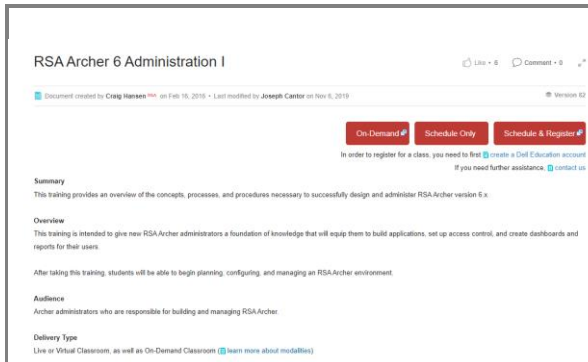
RSA Archer 6 Administration I

Like • 6 Comment • 0

Document created by Craig Hansen RSA on Feb 16, 2016 • Last modified by Joseph Cantor on Nov 6, 2019

Version 62

On-Demand Schedule Only Schedule & Register

In order to register for a class, you need to first create a Dell Education account

If you need further assistance, contact us

Summary

This training provides an overview of the concepts, processes, and procedures necessary to successfully design and administer RSA Archer version 6.x.

Overview

This training is intended to give new RSA Archer administrators a foundation of knowledge that will equip them to build applications, set up access control, and create dashboards and reports for their users.

After taking this training, students will be able to begin planning, configuring, and managing an RSA Archer environment.

Audience

Archer administrators who are responsible for building and managing RSA Archer.

Delivery Type

Live or Virtual Classroom, as well as On-Demand Classroom (learn more about modalities)